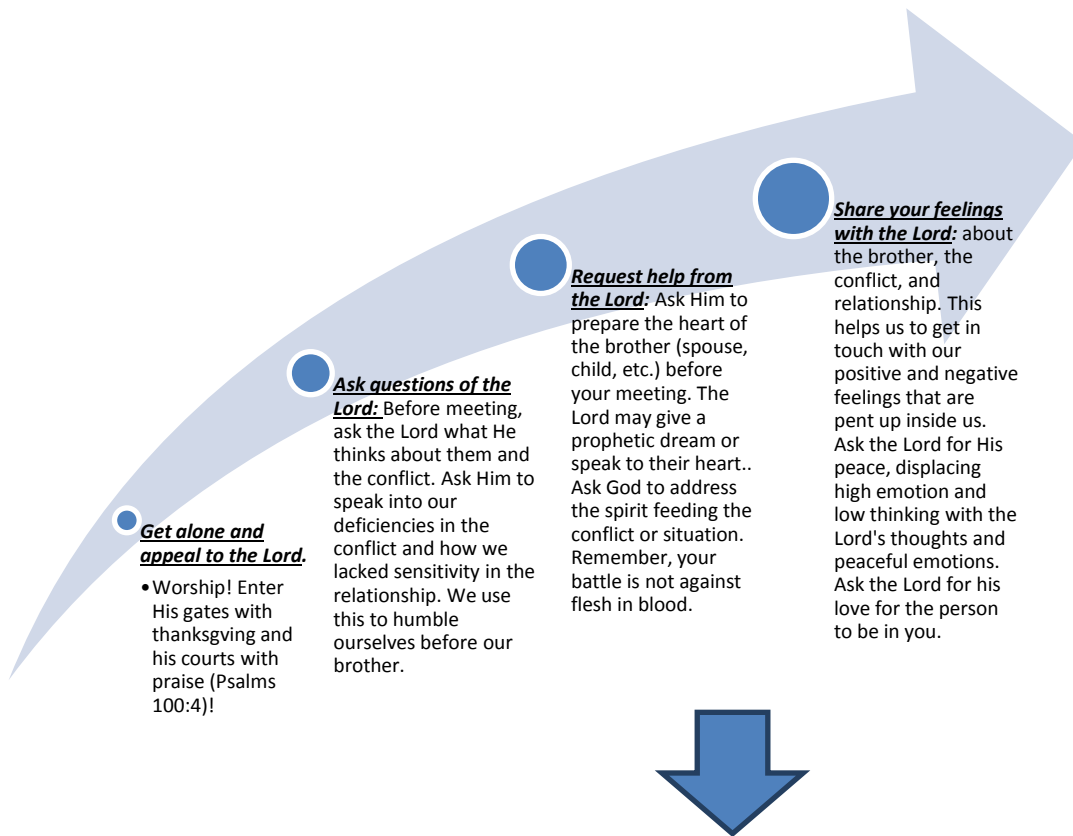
Get alone and appeal to the Lord.

• Worship! Enter His gates with thanksgving and his courts with praise (Psalms 100:4)!

Ask questions of the Lord: Before meeting, ask the Lord what He thinks about them and the conflict. Ask Him to speak into our deficiencies in the conflict and how we lacked sensitivity in the relationship. We use this to humble ourselves before our brother.

Request help from the Lord: Ask Him to prepare the heart of the brother (spouse, child, etc.) before your meeting. The Lord may give a prophetic dream or speak to their heart.. Ask God to address the spirit feeding the conflict or situation. Remember, your battle is not against flesh in blood.

Share your feelings with the Lord: about the brother, the conflict, and relationship. This helps us to get in touch with our positive and negative feelings that are pent up inside us. Ask the Lord for His peace, displacing high emotion and low thinking with the Lord's thoughts and peaceful emotions. Ask the Lord for his love for the person to be in you.